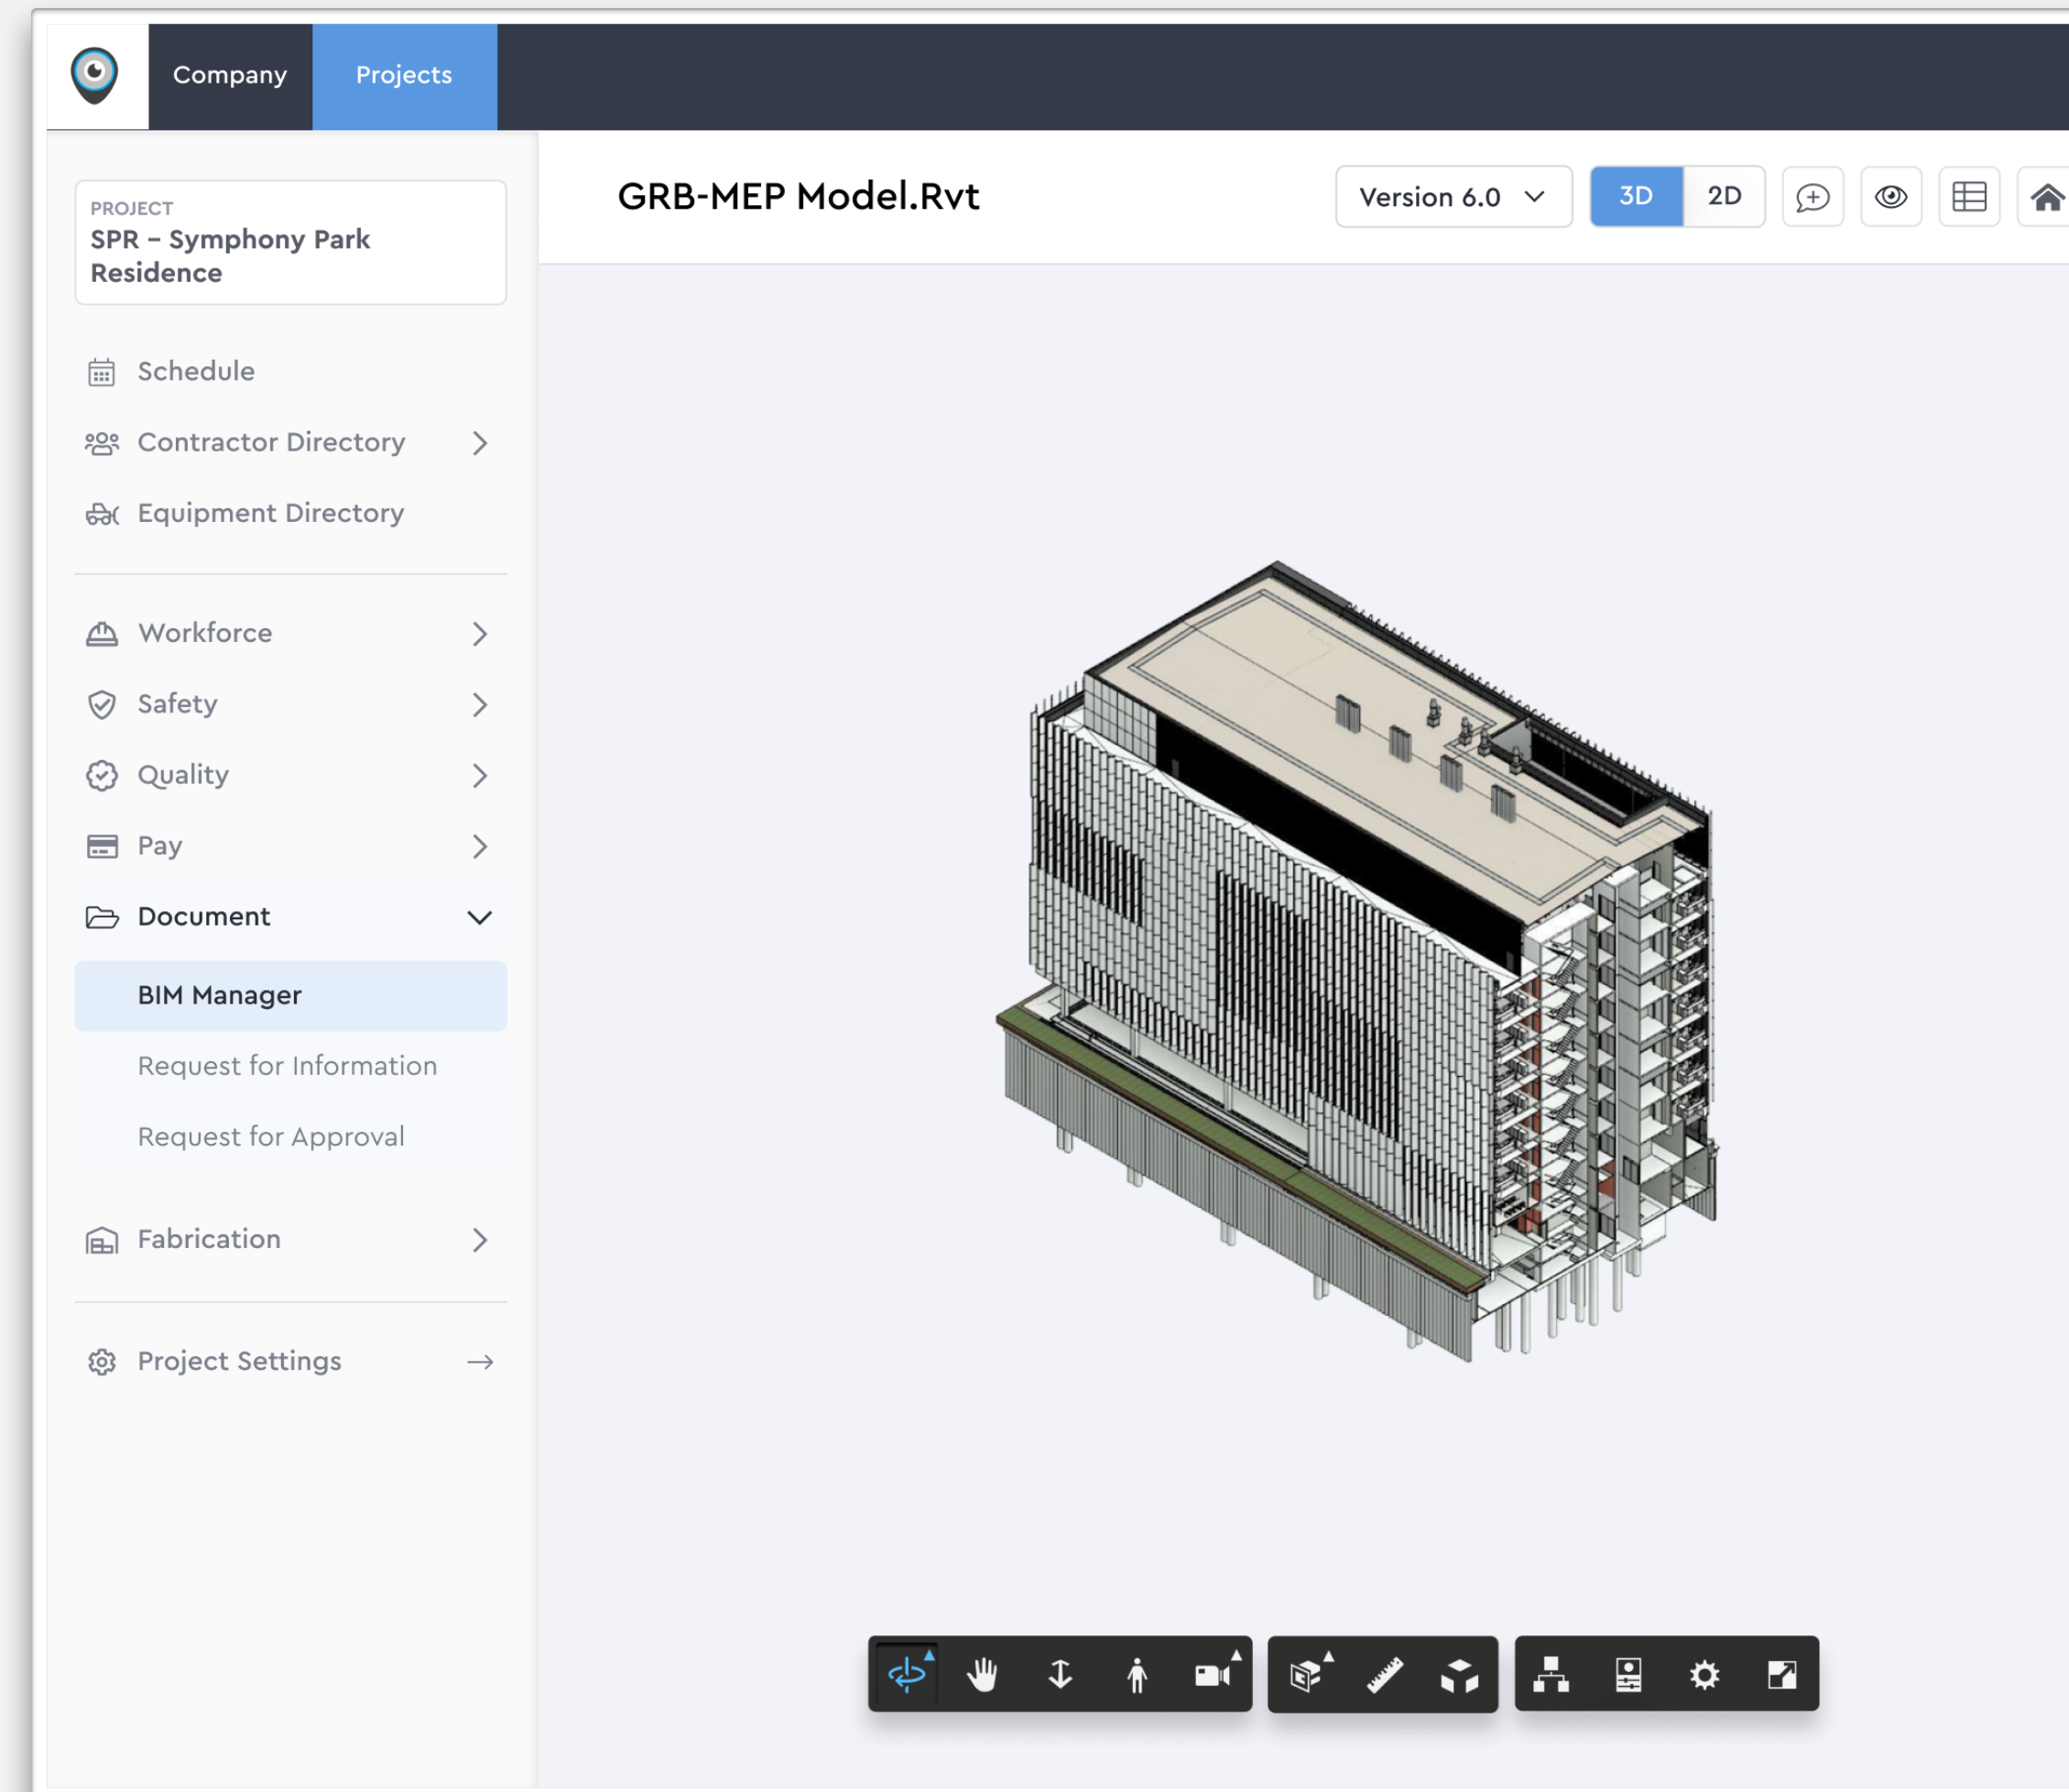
Company Projects

PROJECT
SPR – Symphony Park Residence

Schedule
Contractor Directory
Equipment Directory

Workforce
Safety
Quality
Pay
Document
BIM Manager
Request for Information
Request for Approval

Fabrication

Project Settings

GRB-MEP Model.Rvt

Version 6.0

3D 2D